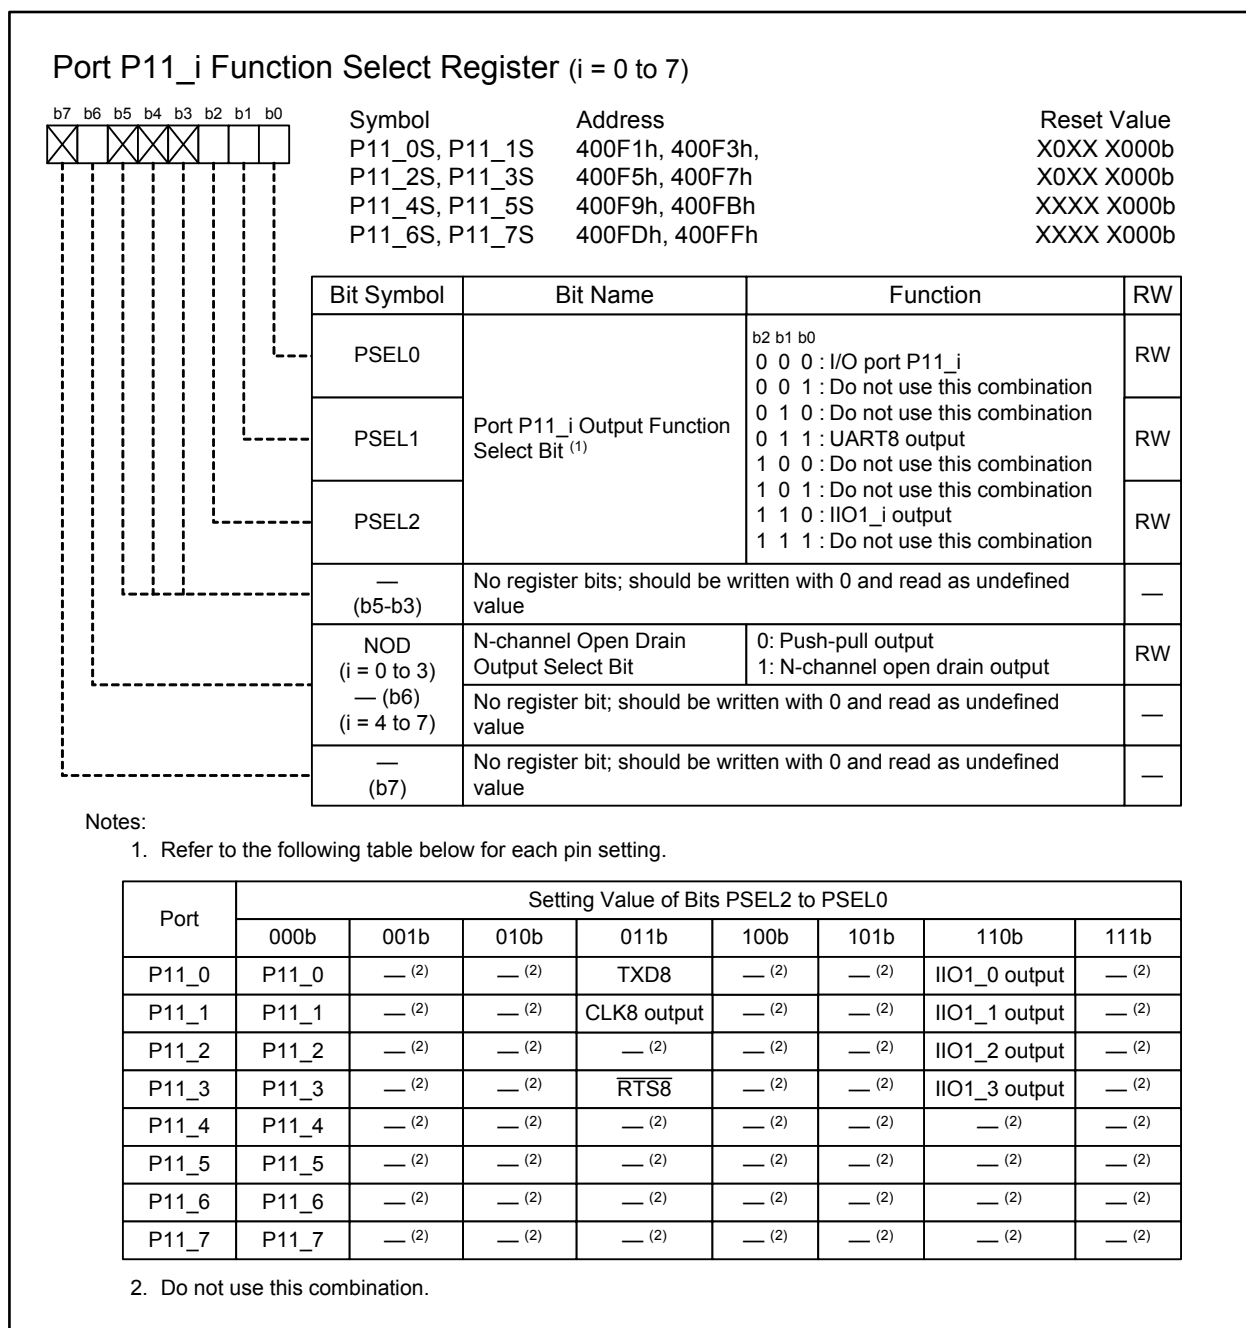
Port P11_i Function Select Register (i = 0 to 7)

b7 b6 b5 b4 b3 b2 b1 b0

| Symbol | Address | Reset Value |
|---|---|---|
| P11_0S, P11_1S | 400F1h, 400F3h, | X0XX X000b |
| P11_2S, P11_3S | 400F5h, 400F7h | X0XX X000b |
| P11_4S, P11_5S | 400F9h, 400FBh | XXXX X000b |
| P11_6S, P11_7S | 400FDh, 400FFh | XXXX X000b |

| Bit Symbol | Bit Name | Function | RW |
|---|---|---|---|
| PSEL0 | Port P11_i Output Function Select Bit $^{(1)}$ | b2 b1 b0<br>0 0 0 : I/O port P11_i<br>0 0 1 : Do not use this combination<br>0 1 0 : Do not use this combination<br>0 1 1 : UART8 output<br>1 0 0 : Do not use this combination<br>1 0 1 : Do not use this combination<br>1 1 0 : IIO1_i output<br>1 1 1 : Do not use this combination | RW |
| PSEL1 | | | RW |
| PSEL2 | | | RW |
| — (b5-b3) | No register bits; should be written with 0 and read as undefined value | | — |
| NOD (i = 0 to 3) | N-channel Open Drain Output Select Bit | 0: Push-pull output<br>1: N-channel open drain output | RW |
| — (b6) (i = 4 to 7) | No register bit; should be written with 0 and read as undefined value | | — |
| — (b7) | No register bit; should be written with 0 and read as undefined value | | — |

Notes:
1. Refer to the following table below for each pin setting.

| Port | Setting Value of Bits PSEL2 to PSEL0 | | | | | | | |
|---|---|---|---|---|---|---|---|---|
| | 000b | 001b | 010b | 011b | 100b | 101b | 110b | 111b |
| P11_0 | P11_0 | — (2) | — (2) | TXD8 | — (2) | — (2) | IIO1_0 output | — (2) |
| P11_1 | P11_1 | — (2) | — (2) | CLK8 output | — (2) | — (2) | IIO1_1 output | — (2) |
| P11_2 | P11_2 | — (2) | — (2) | — (2) | — (2) | — (2) | IIO1_2 output | — (2) |
| P11_3 | P11_3 | — (2) | — (2) | $\overline{RTS8}$ | — (2) | — (2) | IIO1_3 output | — (2) |
| P11_4 | P11_4 | — (2) | — (2) | — (2) | — (2) | — (2) | — (2) | — (2) |
| P11_5 | P11_5 | — (2) | — (2) | — (2) | — (2) | — (2) | — (2) | — (2) |
| P11_6 | P11_6 | — (2) | — (2) | — (2) | — (2) | — (2) | — (2) | — (2) |
| P11_7 | P11_7 | — (2) | — (2) | — (2) | — (2) | — (2) | — (2) | — (2) |

2. Do not use this combination.